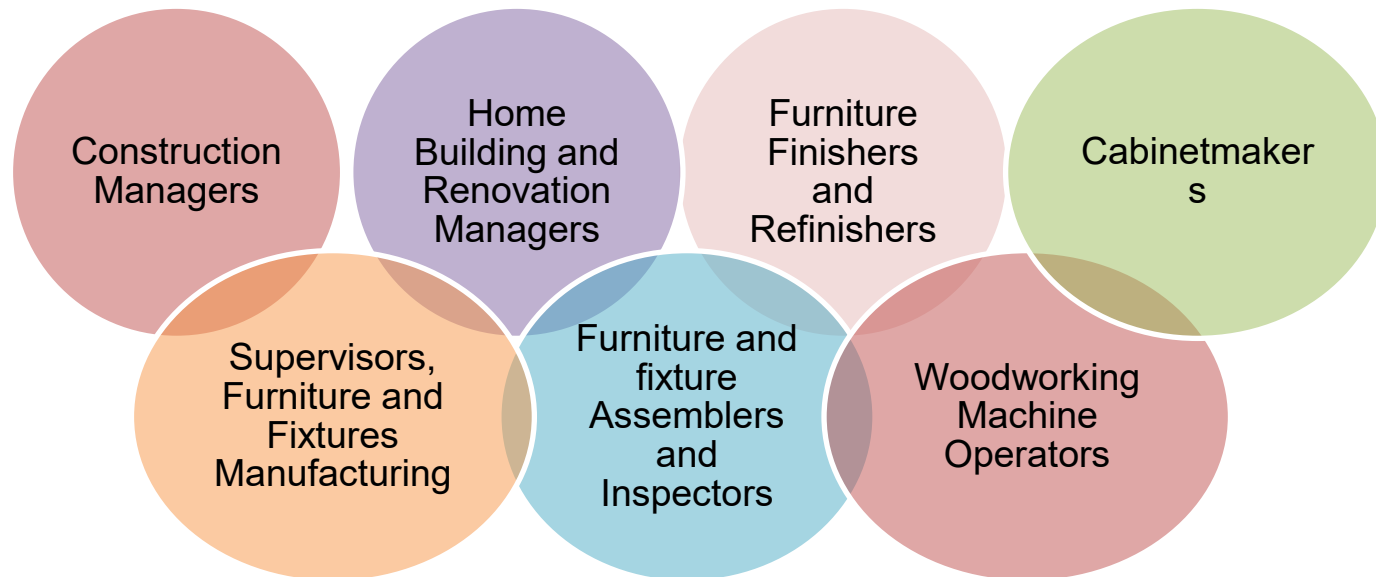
Construction Managers

Home Building and Renovation Managers

Furniture Finishers and Refinishers

Cabinetmaker
s

Supervisors, Furniture and Fixtures Manufacturing

Furniture and fixture Assemblers and Inspectors

Woodworking Machine Operators